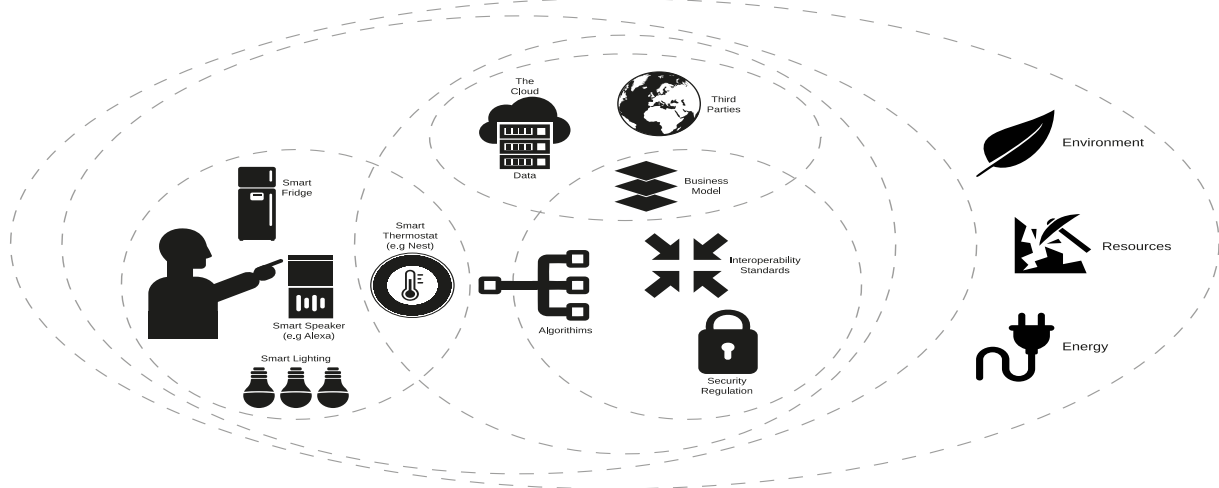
The Cloud

Data

Third Parties

Business Model

Smart Fridge

Smart Thermostat (e.g Nest)

Smart Speaker (e.g Alexa)

Smart Lighting

Algorithims

Interoperability Standards

Security Regulation

Environment

Resources

Energy